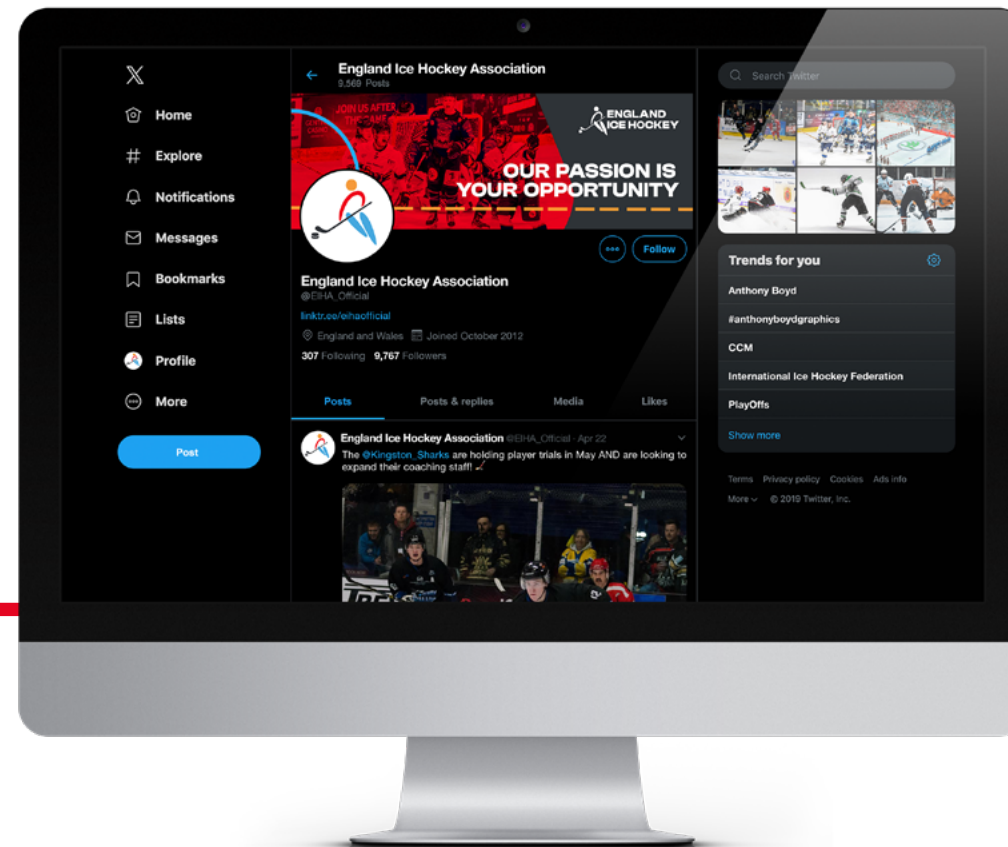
Home
Explore
Notifications
Messages
Bookmarks
Lists
Profile
More
Post

England Ice Hockey Association
9,569 Posts

JOIN US AFTER THE GAME

ENGLAND ICE HOCKEY

OUR PASSION IS YOUR OPPORTUNITY

Follow

England Ice Hockey Association
@EIHA_Official
linktr.ee/eihaofficial
England and Wales Joined October 2012
307 Following 9,767 Followers

Posts Posts & replies Media Likes

England Ice Hockey Association @EIHA_Official · Apr 22
The @Kingston_Sharks are holding player trials in May AND are looking to expand their coaching staff! 🏒

Search Twitter

Trends for you
Anthony Boyd
#anthonyboydgraphics
CCM
International Ice Hockey Federation
PlayOffs
Show more

Terms Privacy policy Cookies Ads info
More © 2019 Twitter, Inc.